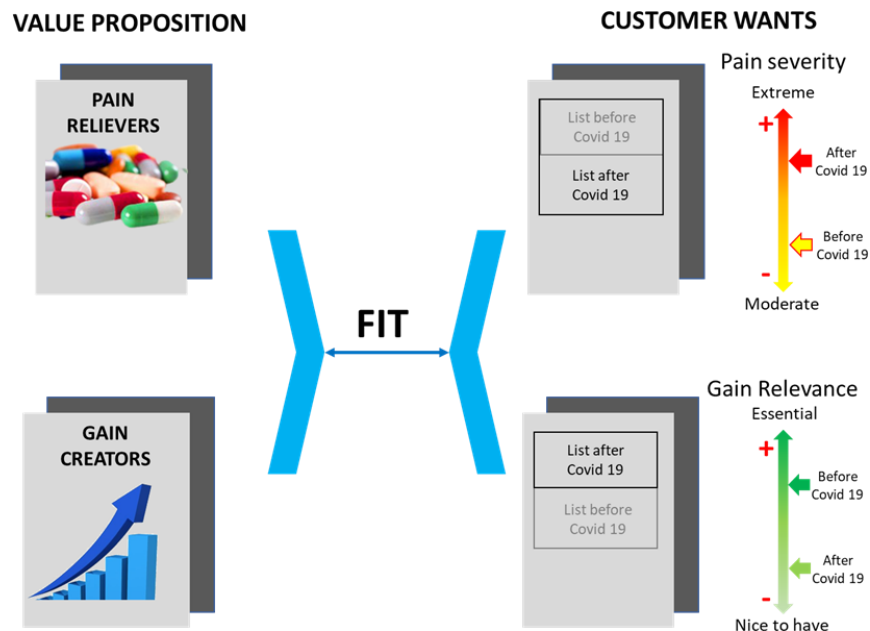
VALUE PROPOSITION

PAIN RELIEVERS

GAIN CREATORS

FIT

CUSTOMER WANTS

List before Covid 19

List after Covid 19

Pain severity

Extreme

+

After Covid 19

Before Covid 19

-

Moderate

List after Covid 19

List before Covid 19

Gain Relevance

Essential

+

Before Covid 19

After Covid 19

-

Nice to have